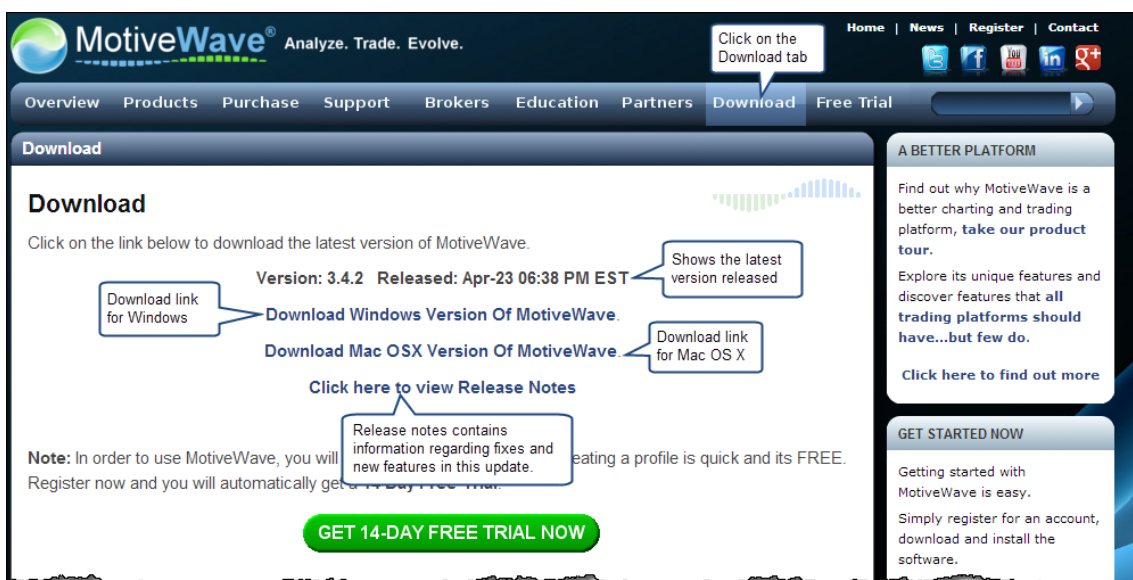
MotiveWave® Analyze. Trade. Evolve.

Click on the Download tab

Home | News | Register | Contact

Overview Products Purchase Support Brokers Education Partners Download Free Trial

Download

Download

Click on the link below to download the latest version of MotiveWave.

Version: 3.4.2 Released: Apr-23 06:38 PM EST

Shows the latest version released

Download link for Windows

Download Windows Version Of MotiveWave.

Download link for Mac OS X

Download Mac OSX Version Of MotiveWave.

Click here to view Release Notes

Release notes contains information regarding fixes and new features in this update.

Note: In order to use MotiveWave, you will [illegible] eating a profile is quick and its FREE. Register now and you will automatically get a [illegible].

GET 14-DAY FREE TRIAL NOW

A BETTER PLATFORM

Find out why MotiveWave is a better charting and trading platform, take our product tour.

Explore its unique features and discover features that all trading platforms should have...but few do.

Click here to find out more

GET STARTED NOW

Getting started with MotiveWave is easy.

Simply register for an account, download and install the software.